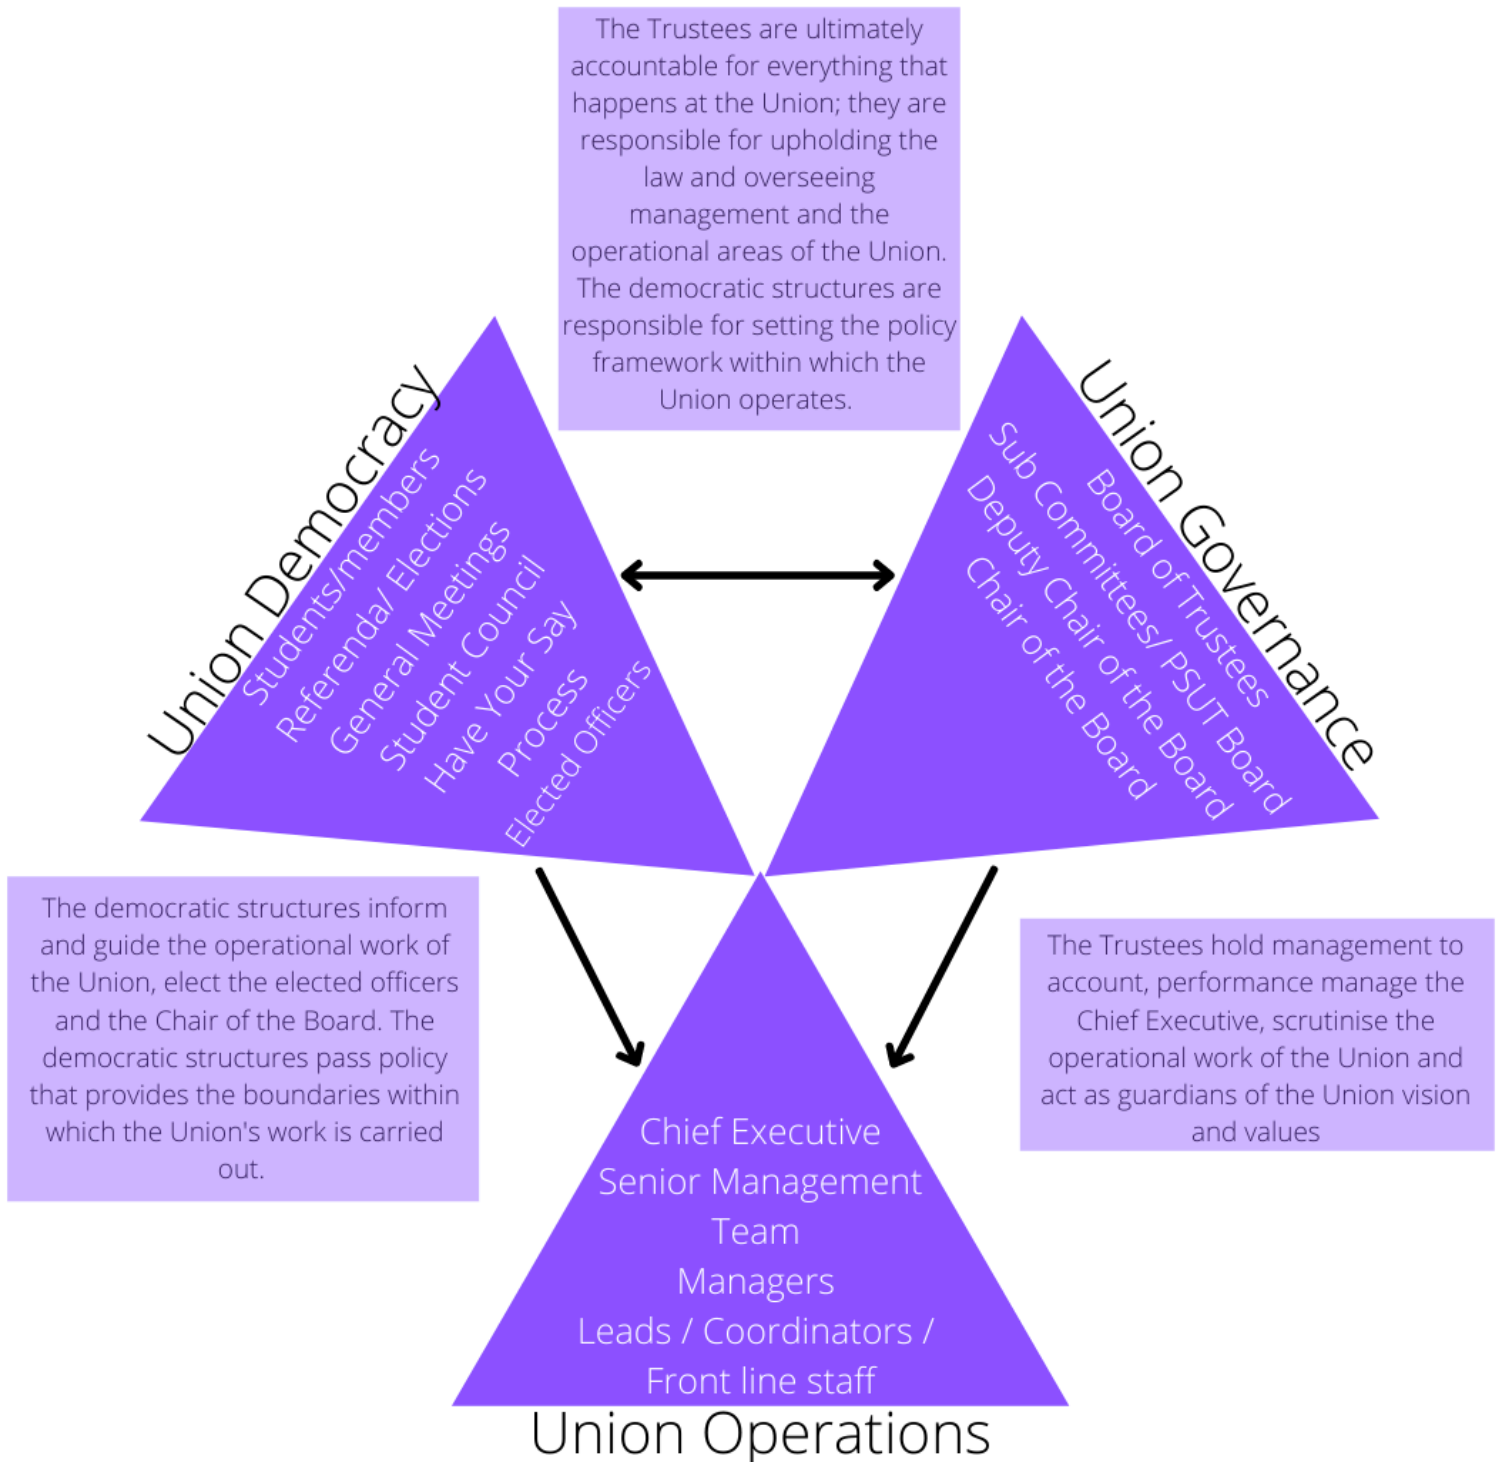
The Trustees are ultimately accountable for everything that happens at the Union; they are responsible for upholding the law and overseeing management and the operational areas of the Union. The democratic structures are responsible for setting the policy framework within which the Union operates.

Union Democracy

Students/members
Referenda/ Elections
General Meetings
Student Council
Have Your Say
Process
Elected Officers

Union Governance

Board of Trustees
Sub Committees/ PSUT Board
Deputy Chair of the Board
Chair of the Board

The democratic structures inform and guide the operational work of the Union, elect the elected officers and the Chair of the Board. The democratic structures pass policy that provides the boundaries within which the Union's work is carried out.

The Trustees hold management to account, performance manage the Chief Executive, scrutinise the operational work of the Union and act as guardians of the Union vision and values

Chief Executive
Senior Management Team
Managers
Leads / Coordinators /
Front line staff

Union Operations